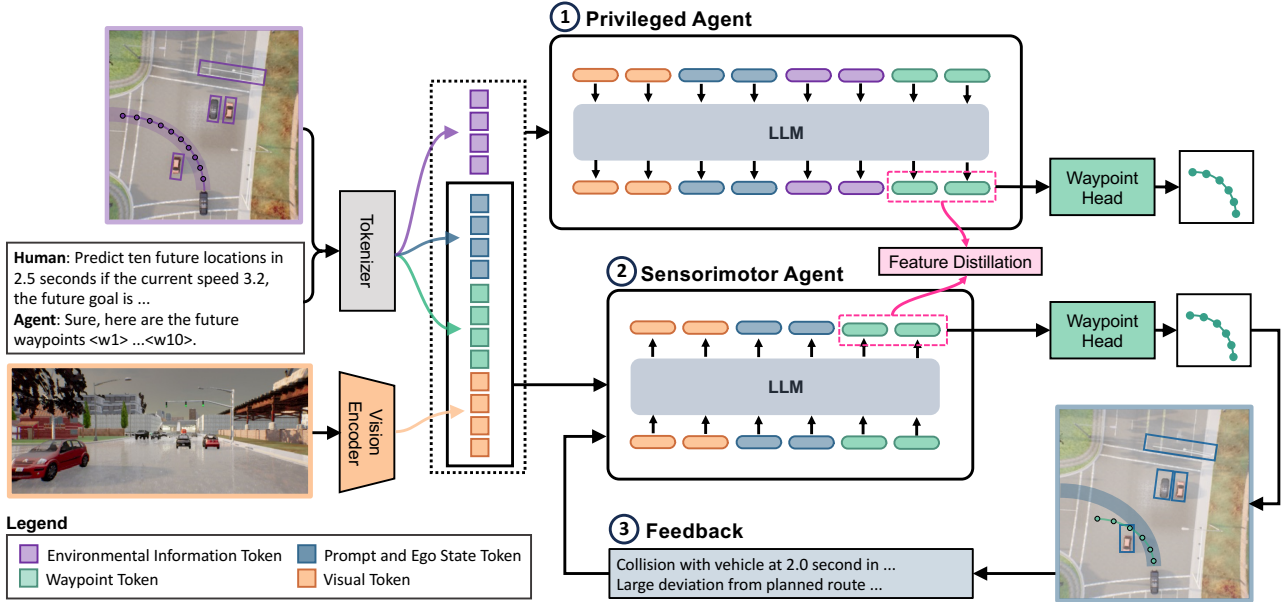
1 Privileged Agent

LLM

Waypoint Head

Human: Predict ten future locations in 2.5 seconds if the current speed 3.2, the future goal is ...
Agent: Sure, here are the future waypoints <w1> ...<w10>.

Tokenizer

Vision Encoder

Feature Distillation

2 Sensorimotor Agent

LLM

Waypoint Head

3 Feedback

Collision with vehicle at 2.0 second in ...
Large deviation from planned route ...

Legend
Environmental Information Token
Prompt and Ego State Token
Waypoint Token
Visual Token